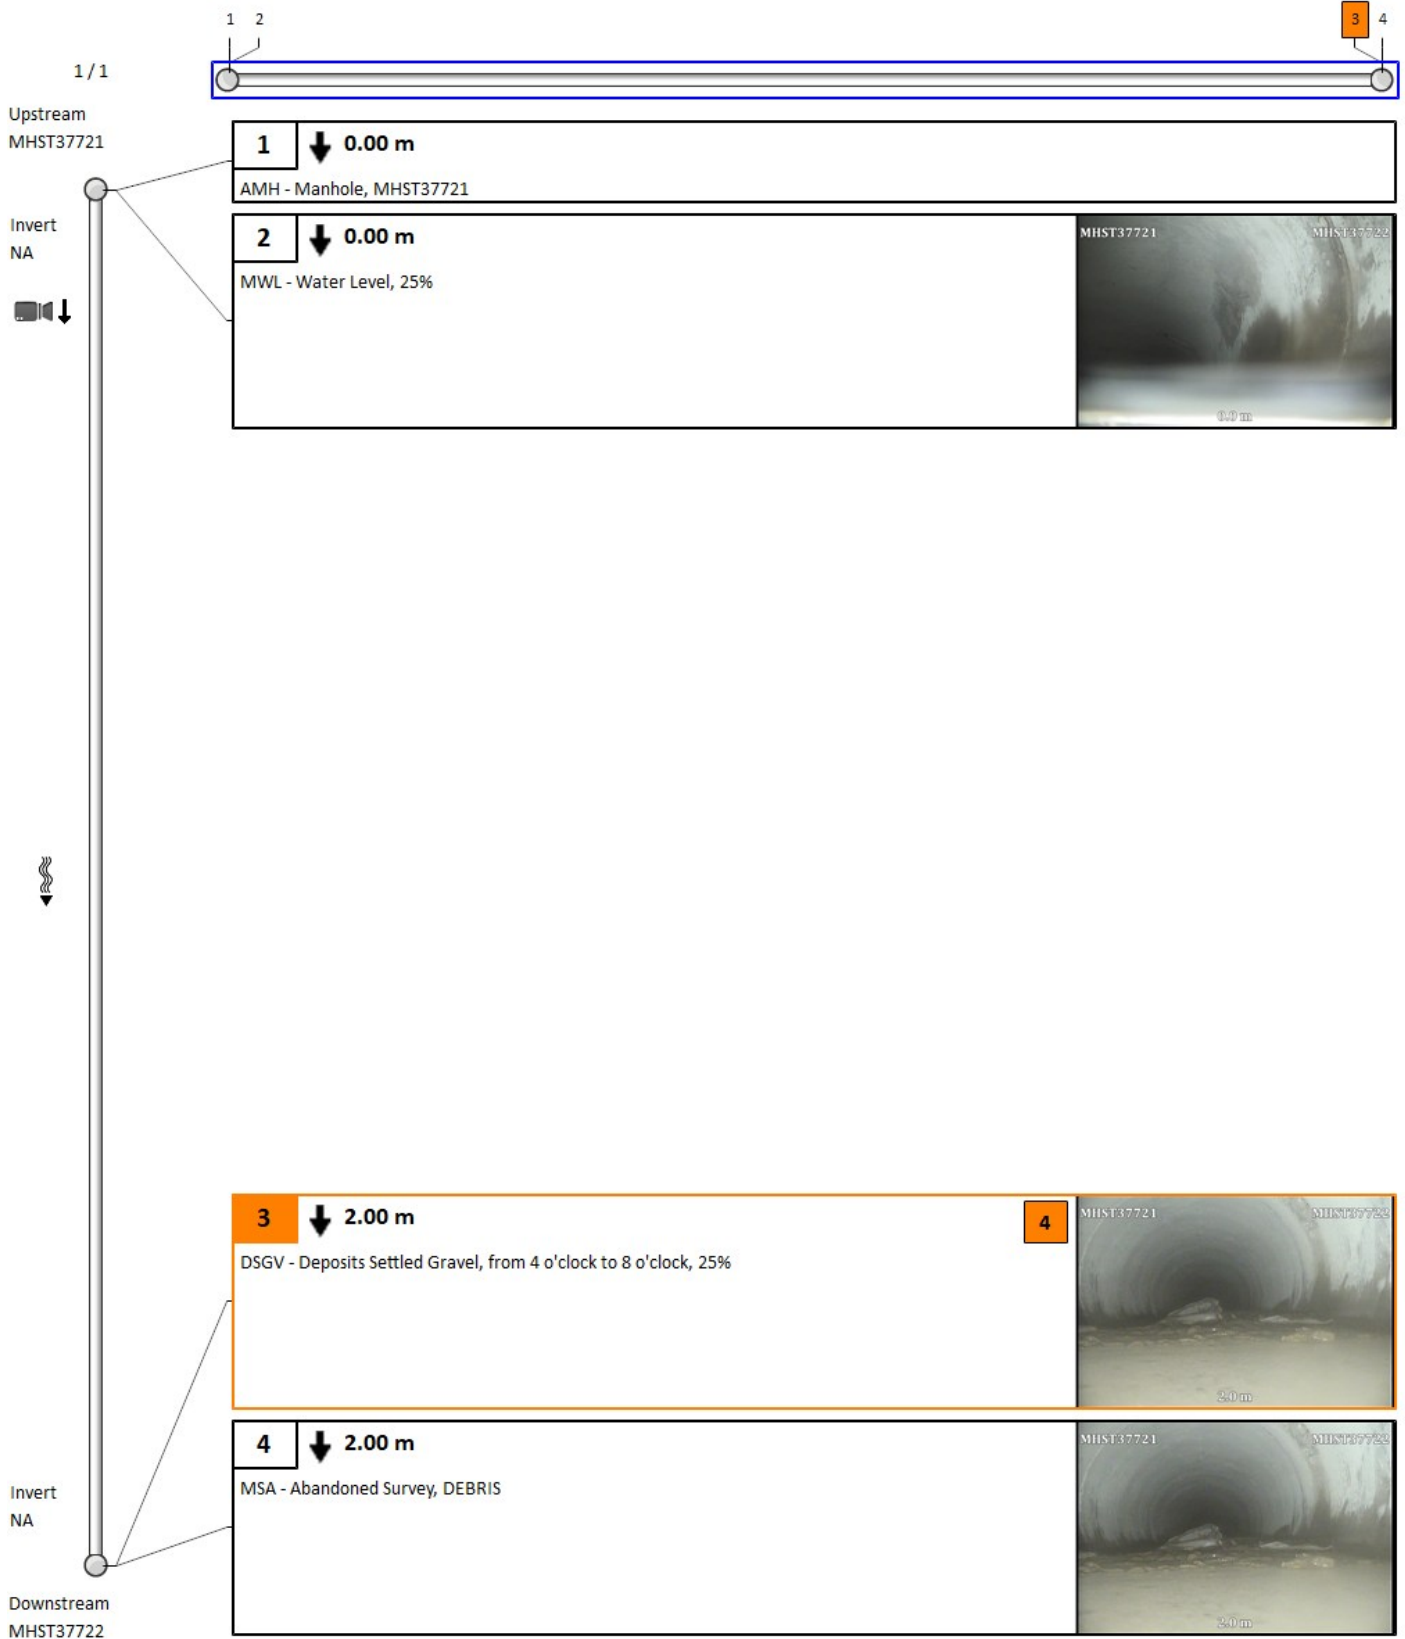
1 2

3 4

1 / 1

Upstream
MHST37721

Invert
NA

1 0.00 m
AMH - Manhole, MHST37721

2 0.00 m
MWL - Water Level, 25%

MHST37721 MHST37722
0.0 m

3 2.00 m
4
DSGV - Deposits Settled Gravel, from 4 o'clock to 8 o'clock, 25%

MHST37721 MHST37722
2.0 m

4 2.00 m
MSA - Abandoned Survey, DEBRIS

MHST37721 MHST37722
2.0 m

Invert
NA

Downstream
MHST37722